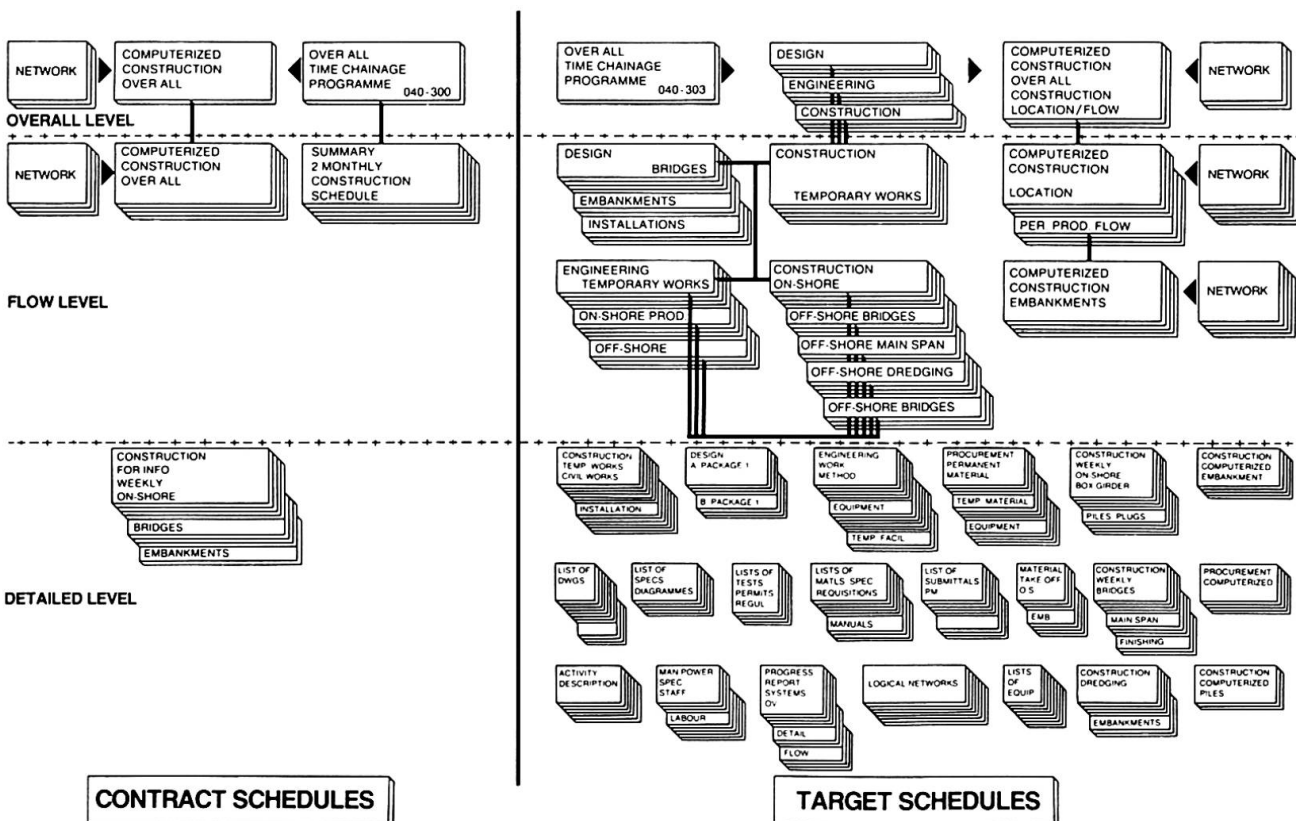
NETWORK

COMPUTERIZED CONSTRUCTION OVER ALL

OVER ALL TIME CHAINAGE PROGRAMME 040-300

OVERALL LEVEL

NETWORK

COMPUTERIZED CONSTRUCTION OVER ALL

SUMMARY 2 MONTHLY CONSTRUCTION SCHEDULE

FLOW LEVEL

CONSTRUCTION FOR INFO WEEKLY ON-SHORE

BRIDGES

EMBANKMENTS

DETAILED LEVEL

CONTRACT SCHEDULES

OVER ALL TIME CHAINAGE PROGRAMME 040-303

DESIGN

ENGINEERING

CONSTRUCTION

COMPUTERIZED CONSTRUCTION OVER ALL CONSTRUCTION LOCATION/FLOW

NETWORK

DESIGN BRIDGES

EMBANKMENTS

INSTALLATIONS

CONSTRUCTION TEMPORARY WORKS

COMPUTERIZED CONSTRUCTION LOCATION

PER PROD FLOW

NETWORK

ENGINEERING TEMPORARY WORKS

ON-SHORE PROD

OFF-SHORE

CONSTRUCTION ON-SHORE

OFF-SHORE BRIDGES

OFF-SHORE MAIN SPAN

OFF-SHORE DREDGING

OFF-SHORE BRIDGES

COMPUTERIZED CONSTRUCTION EMBANKMENTS

NETWORK

CONSTRUCTION TEMP WORKS CIVIL WORKS

INSTALLATION

DESIGN A PACKAGE 1

B PACKAGE 1

ENGINEERING WORK METHOD

EQUIPMENT

TEMP FACIL

PROCUREMENT PERMANENT MATERIAL

TEMP MATERIAL

EQUIPMENT

CONSTRUCTION WEEKLY ON-SHORE BOX GIRDER

PILES PLUGS

CONSTRUCTION COMPUTERIZED EMBANKMENT

LIST OF DWGS

LIST OF SPECS DIAGRAMMES

LISTS OF TESTS PERMITS REGUL

LISTS OF MATLS SPEC REQUISITIONS

MANUALS

LIST OF SUBMITTALS PM

MATERIAL TAKE OFF O.S

EMB

CONSTRUCTION WEEKLY BRIDGES

MAIN SPAN

FINISHING

PROCUREMENT COMPUTERIZED

ACTIVITY DESCRIPTION

MAN POWER SPEC STAFF

LABOUR

PROGRESS REPORT SYSTEMS OV

DETAIL

FLOW

LOGICAL NETWORKS

LISTS OF EQUIP

CONSTRUCTION DREDGING

EMBANKMENTS

CONSTRUCTION COMPUTERIZED PILES

TARGET SCHEDULES